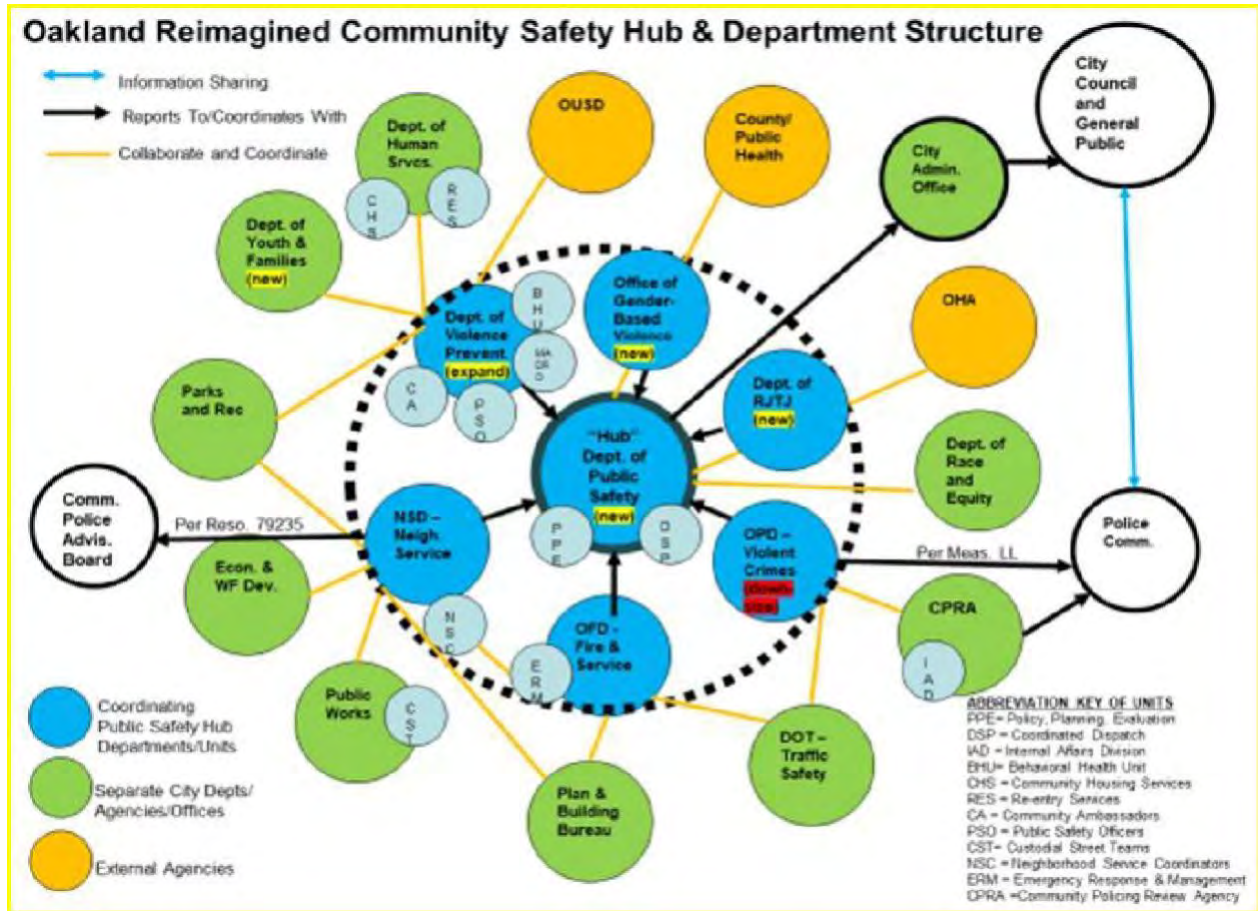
Oakland Reimagined Community Safety Hub & Department Structure

Information Sharing
Reports To/Coordinates With
Collaborate and Coordinate

City Council and General Public

OUSD

County/ Public Health

Dept. of Human Srvcs.
CHS
RES

City Admin. Office

Dept. of Youth & Families (new)

Dept. of Violence Prevent. (expand)
BHU
MACRO
CA
PSO

Office of Gender-Based Violence (new)

OHA

Parks and Rec

Dept. of RJTJ (new)

"Hub" Dept. of Public Safety (new)
PPE
DSP

Dept. of Race and Equity

Comm. Police Advis. Board

Per Reso. 79235

NSD – Neigh. Service

Police Comm.

Per Meas. LL

OPD – Violent Crimes (down-size)

Econ. & WF Dev.

NSC

OFD – Fire & Service
ERM

CPRA
IAD

Public Works
CST

DOT – Traffic Safety

Plan & Building Bureau

Coordinating Public Safety Hub Departments/Units

Separate City Depts/ Agencies/Offices

External Agencies

ABBREVIATION KEY OF UNITS
PPE= Policy, Planning, Evaluation
DSP = Coordinated Dispatch
IAD = Internal Affairs Division
BHU= Behavioral Health Unit
CHS = Community Housing Services
RES = Re-entry Services
CA = Community Ambassadors
PSO = Public Safety Officers
CST= Custodial Street Teams
NSC = Neighborhood Service Coordinators
ERM = Emergency Response & Management
CPRA =Community Policing Review Agency